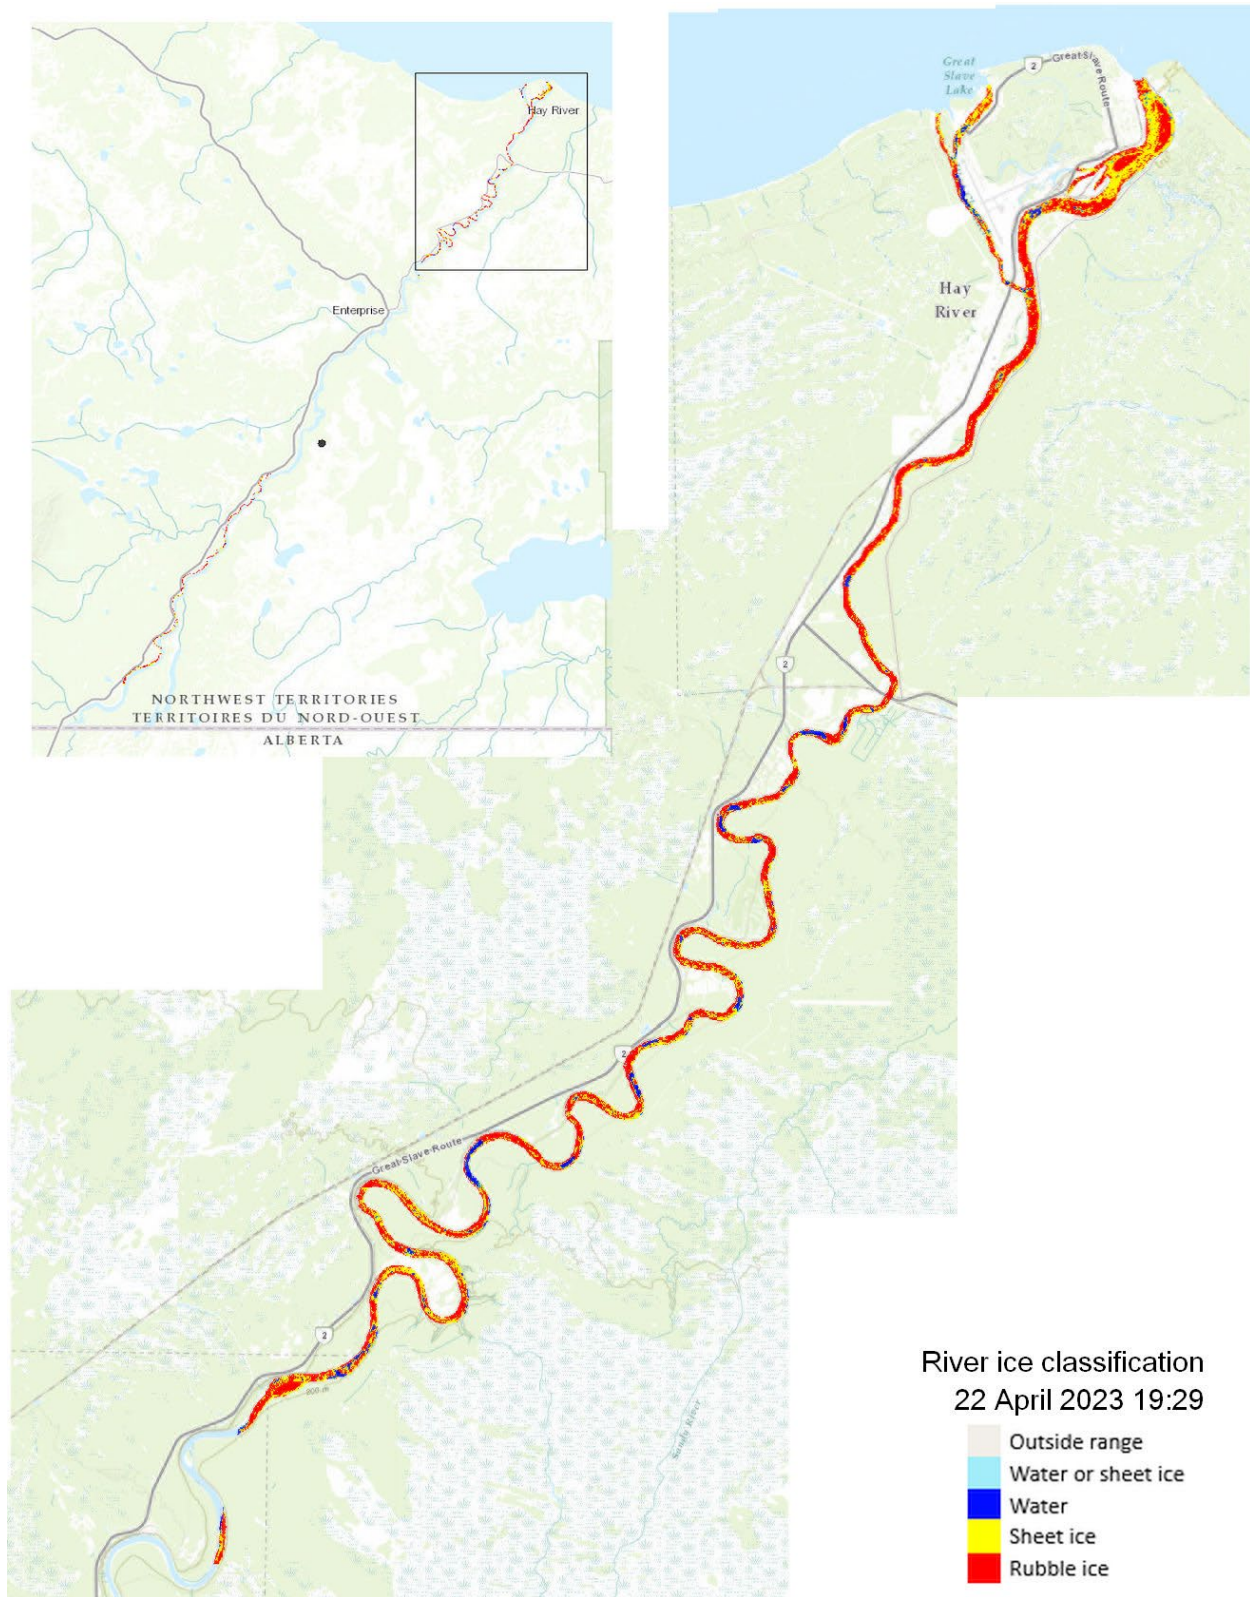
Hay River

Enterprise

NORTHWEST TERRITORIES
TERRITOIRES DU NORD-OUEST
ALBERTA

Great Slave Lake

2

Great Slave Route

Hay River

2

2

Great Slave Route

2

200 m

River ice classification
22 April 2023 19:29

Outside range
Water or sheet ice
Water
Sheet ice
Rubble ice